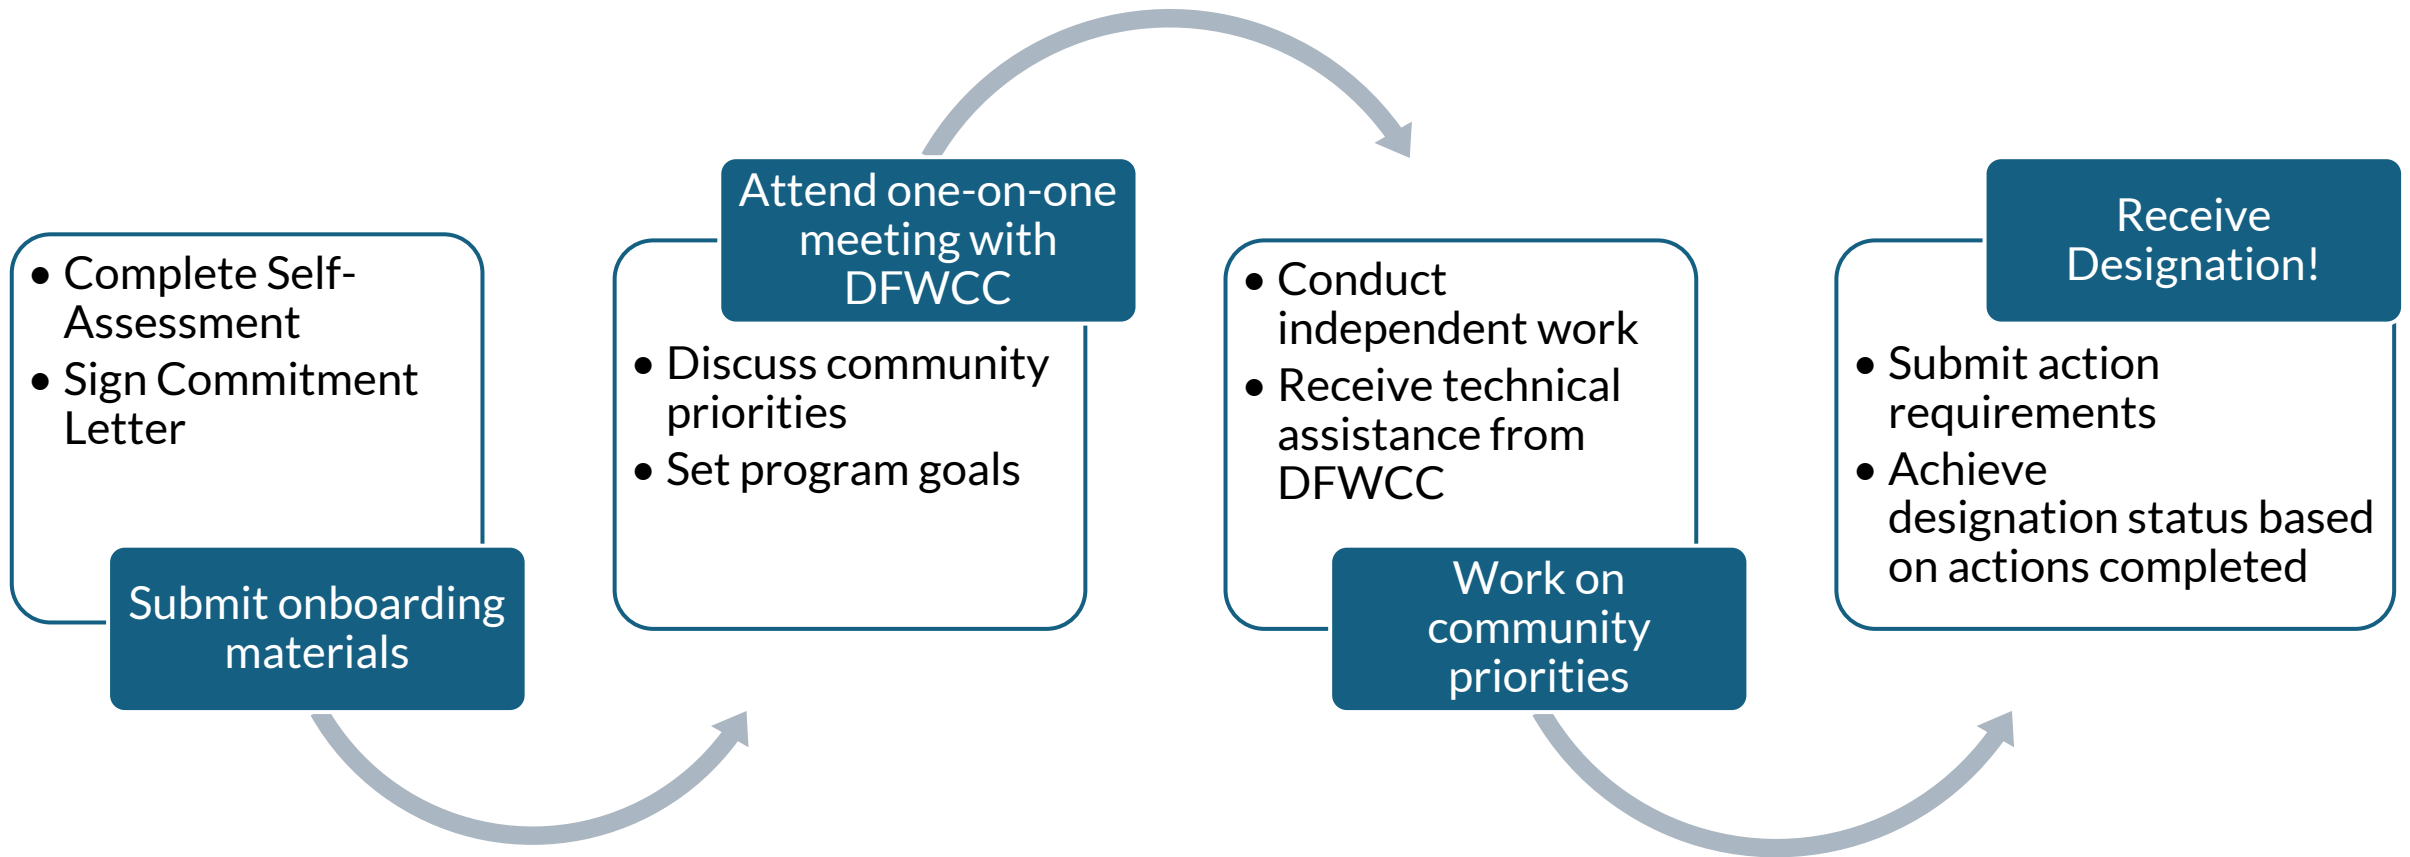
• Complete Self-Assessment
• Sign Commitment Letter

Submit onboarding materials

Attend one-on-one meeting with DFWCC

• Discuss community priorities
• Set program goals

• Conduct independent work
• Receive technical assistance from DFWCC

Work on community priorities

Receive Designation!

• Submit action requirements
• Achieve designation status based on actions completed